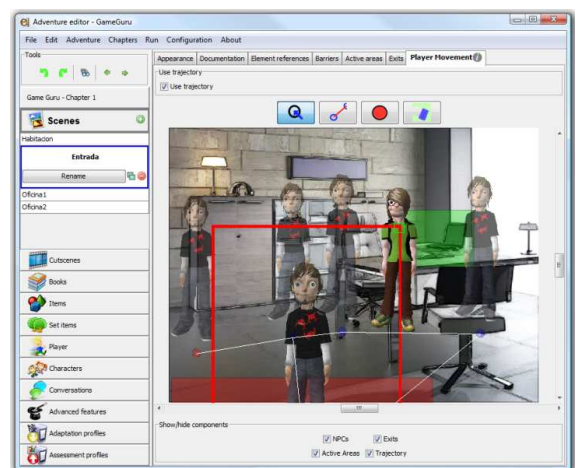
Adventure editor - GameGuru

File Edit Adventure Chapters Run Configuration About

Tools

Game Guru - Chapter 1

Scenes

Habitacion

Entrada

Rename

Oficina1

Oficina2

Cutscenes

Books

Items

Set items

Player

Characters

Conversations

Advanced features

Adaptation profiles

Assessment profiles

Appearance | Documentation | Element references | Barriers | Active areas | Exits | Player Movement

Use trajectory

Use trajectory

Show/hide components

NPCs

Exits

Active Areas

Trajectory